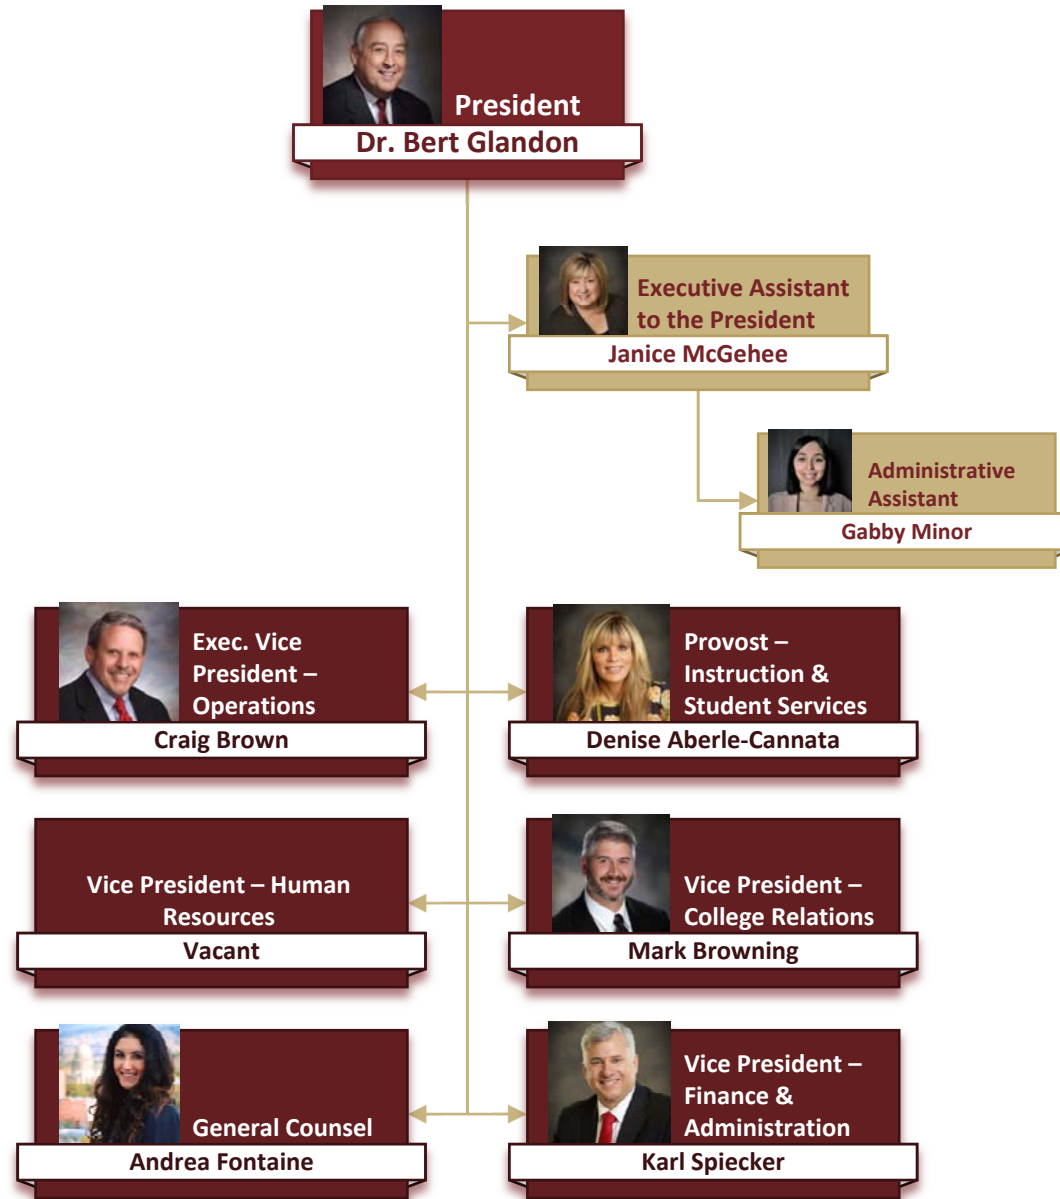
President
Dr. Bert Glandon

Executive Assistant to the President
Janice McGehee

Administrative Assistant
Gabby Minor

Exec. Vice President – Operations
Craig Brown

Provost – Instruction & Student Services
Denise Aberle-Cannata

Vice President – Human Resources
Vacant

Vice President – College Relations
Mark Browning

General Counsel
Andrea Fontaine

Vice President – Finance & Administration
Karl Spiecker